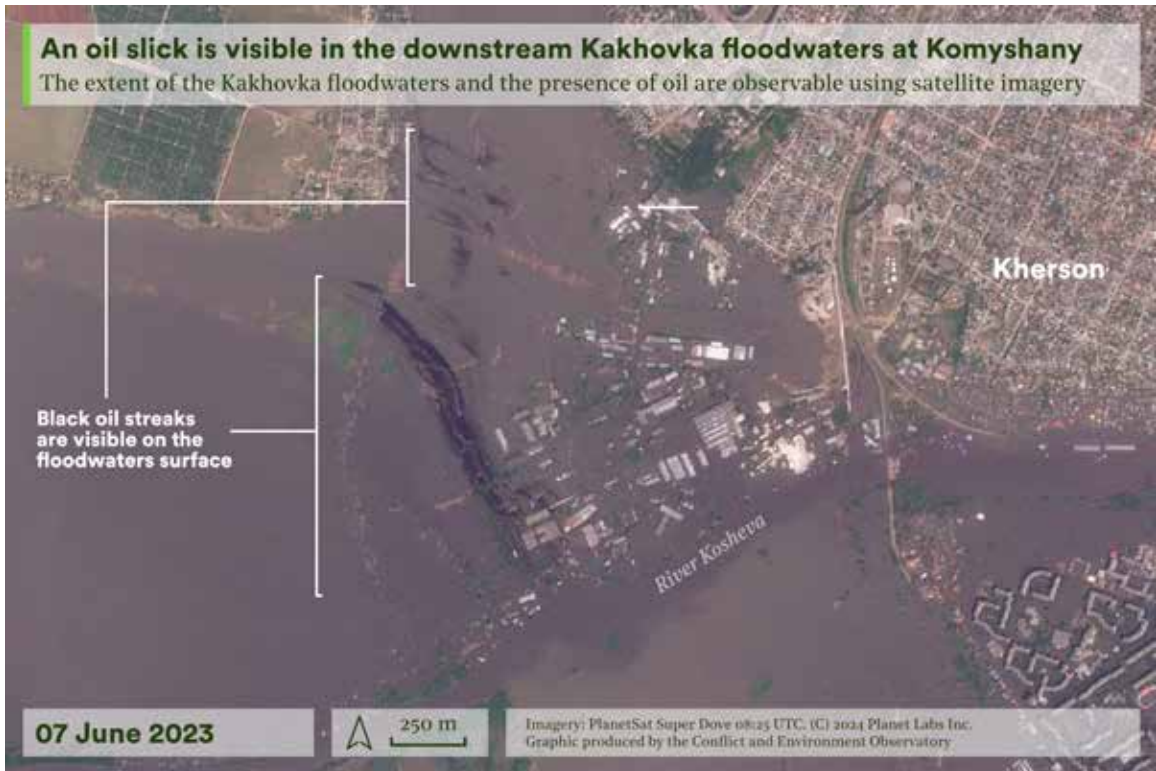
An oil slick is visible in the downstream Kakhovka floodwaters at Komyshany

The extent of the Kakhovka floodwaters and the presence of oil are observable using satellite imagery

Kherson

Black oil streaks are visible on the floodwaters surface

River Kosheva

07 June 2023

250 m

Imagery: PlanetSat Super Dove 08:25 UTC. (C) 2024 Planet Labs Inc.
Graphic produced by the Conflict and Environment Observatory